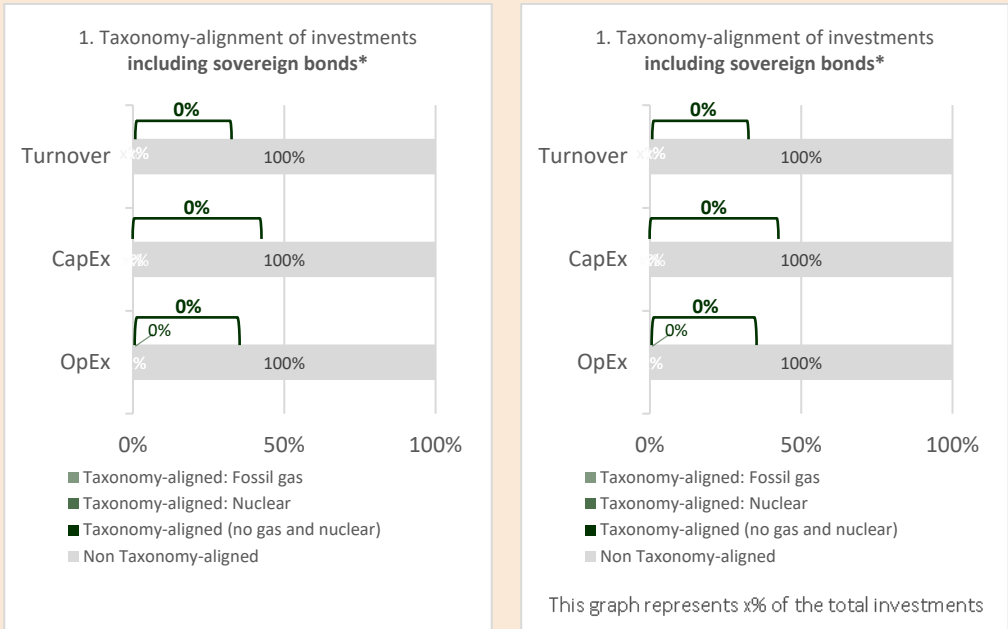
1. Taxonomy-alignment of investments
**including sovereign bonds***

0%

Turnover x%x% 100%

0%

CapEx 0%% 100%

0%

0%

OpEx % 100%

0% 50% 100%

Taxonomy-aligned: Fossil gas
Taxonomy-aligned: Nuclear
Taxonomy-aligned (no gas and nuclear)
Non Taxonomy-aligned

1. Taxonomy-alignment of investments
**including sovereign bonds***

0%

Turnover x%x% 100%

0%

CapEx 0%% 100%

0%

0%

OpEx % 100%

0% 50% 100%

Taxonomy-aligned: Fossil gas
Taxonomy-aligned: Nuclear
Taxonomy-aligned (no gas and nuclear)
Non Taxonomy-aligned

This graph represents x% of the total investments